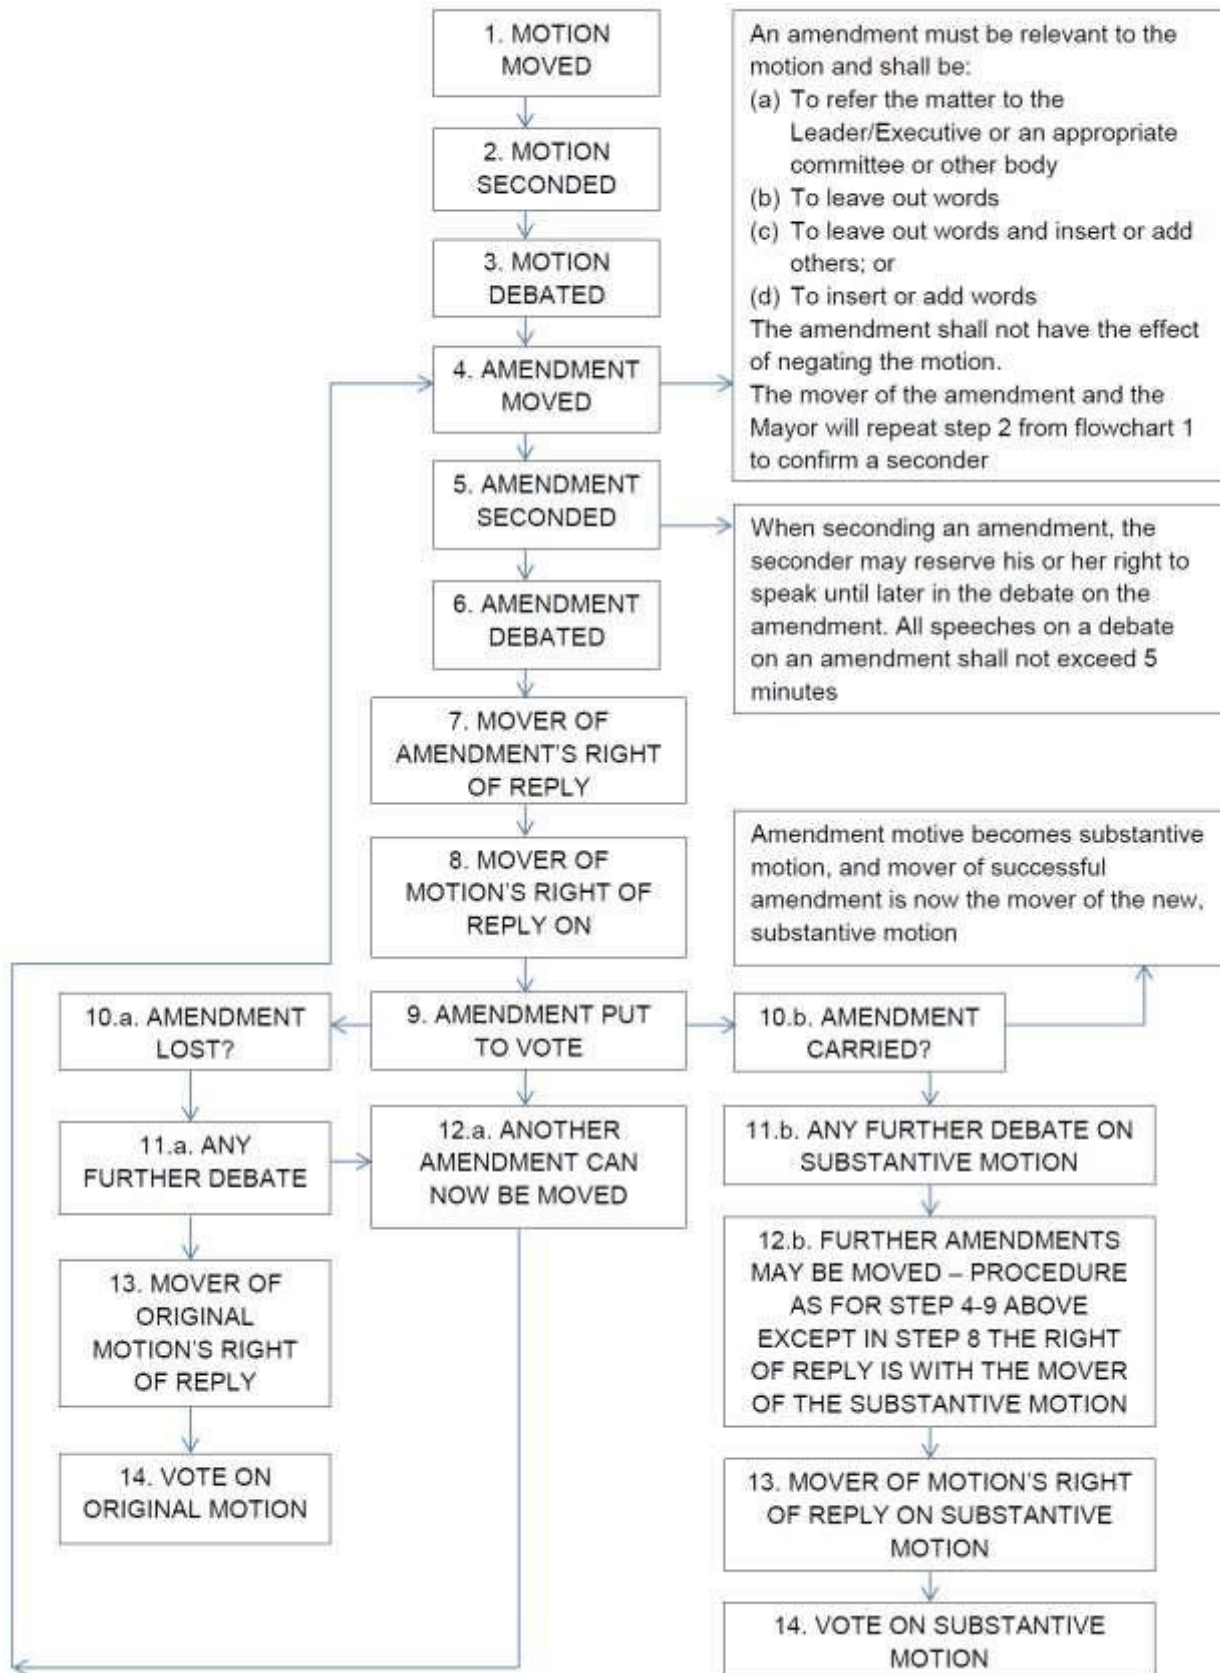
1. MOTION MOVED

2. MOTION SECONDED

3. MOTION DEBATED

4. AMENDMENT MOVED

An amendment must be relevant to the motion and shall be:
(a) To refer the matter to the Leader/Executive or an appropriate committee or other body
(b) To leave out words
(c) To leave out words and insert or add others; or
(d) To insert or add words
The amendment shall not have the effect of negating the motion.
The mover of the amendment and the Mayor will repeat step 2 from flowchart 1 to confirm a seconder

5. AMENDMENT SECONDED

When seconding an amendment, the seconder may reserve his or her right to speak until later in the debate on the amendment. All speeches on a debate on an amendment shall not exceed 5 minutes

6. AMENDMENT DEBATED

7. MOVER OF AMENDMENT'S RIGHT OF REPLY

8. MOVER OF MOTION'S RIGHT OF REPLY ON

Amendment motive becomes substantive motion, and mover of successful amendment is now the mover of the new, substantive motion

9. AMENDMENT PUT TO VOTE

10.a. AMENDMENT LOST?

10.b. AMENDMENT CARRIED?

11.a. ANY FURTHER DEBATE

12.a. ANOTHER AMENDMENT CAN NOW BE MOVED

11.b. ANY FURTHER DEBATE ON SUBSTANTIVE MOTION

12.b. FURTHER AMENDMENTS MAY BE MOVED – PROCEDURE AS FOR STEP 4-9 ABOVE EXCEPT IN STEP 8 THE RIGHT OF REPLY IS WITH THE MOVER OF THE SUBSTANTIVE MOTION

13. MOVER OF ORIGINAL MOTION'S RIGHT OF REPLY

14. VOTE ON ORIGINAL MOTION

13. MOVER OF MOTION'S RIGHT OF REPLY ON SUBSTANTIVE MOTION

14. VOTE ON SUBSTANTIVE MOTION